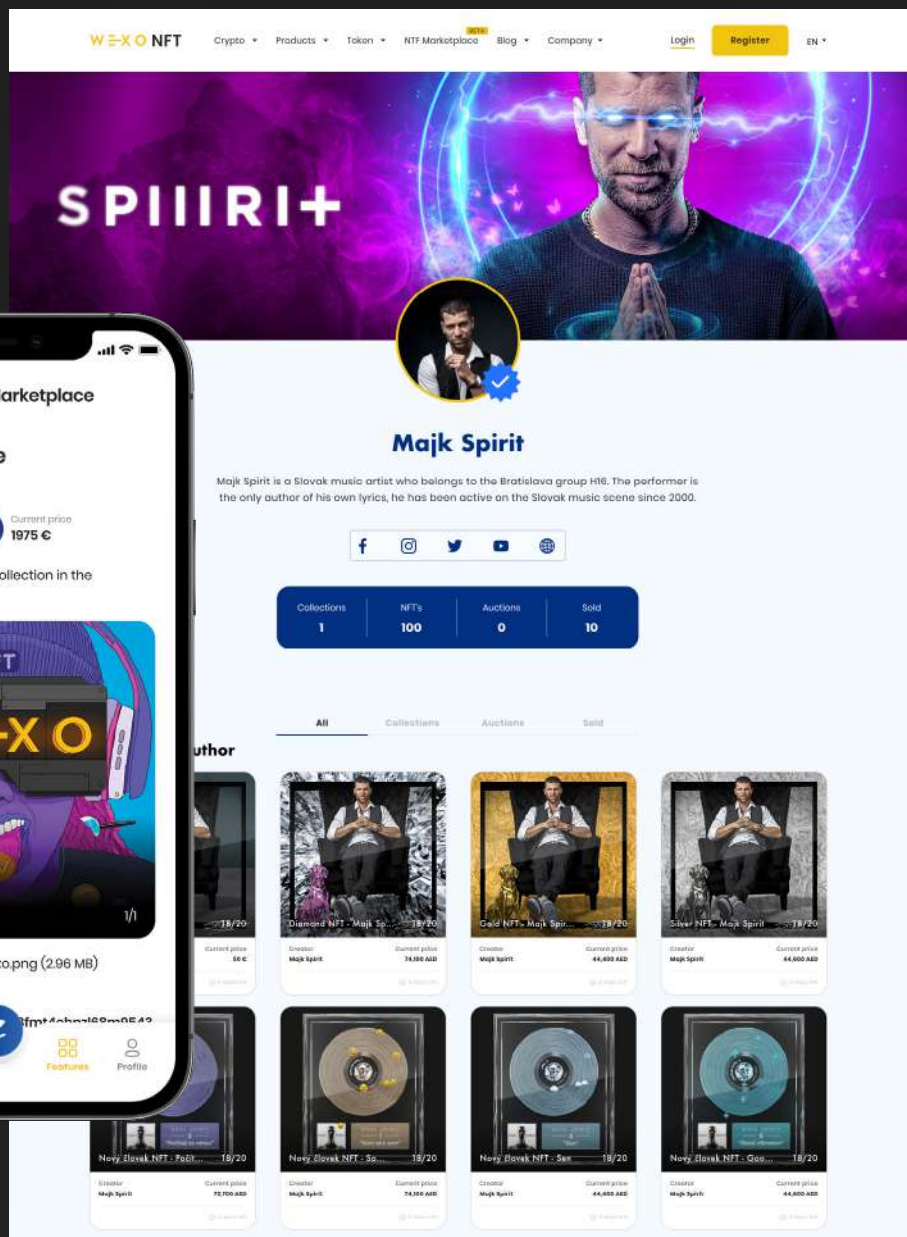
W=XO NFT Crypto Products Token NTF Marketplace BETA Blog Company Login Register EN

SPIIIRI+

Majk Spirit

Majk Spirit is a Slovak music artist who belongs to the Bratislava group H16. The performer is the only author of his own lyrics, he has been active on the Slovak music scene since 2000.

| Collections | NFT's | Auctions | Sold |
|---|---|---|---|
| 1 | 100 | 0 | 10 |

All Collections Auctions Sold

uthor

18/20
Current price
50 €

Diamond NFT - Majk Sp... 18/20
Creator
Majk Spirit
Current price
74,100 AED

Gold NFT - Majk Spir... 18/20
Creator
Majk Spirit
Current price
44,400 AED

Silver NFT - Majk Spirit 18/20
Creator
Majk Spirit
Current price
44,600 AED

Novy človek NFT - Počit... 18/20
Creator
Majk Spirit
Current price
72,700 AED

Novy človek NFT - So... 18/20
Creator
Majk Spirit
Current price
74,100 AED

Novy človek NFT - Sen 18/20
Creator
Majk Spirit
Current price
44,400 AED

Novy človek NFT - Goo... 18/20
Creator
Majk Spirit
Current price
44,600 AED

arketplace

e

Current price
1975 €

ollection in the

-XO

1/1

o.png (2.96 MB)

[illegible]

Features Profile